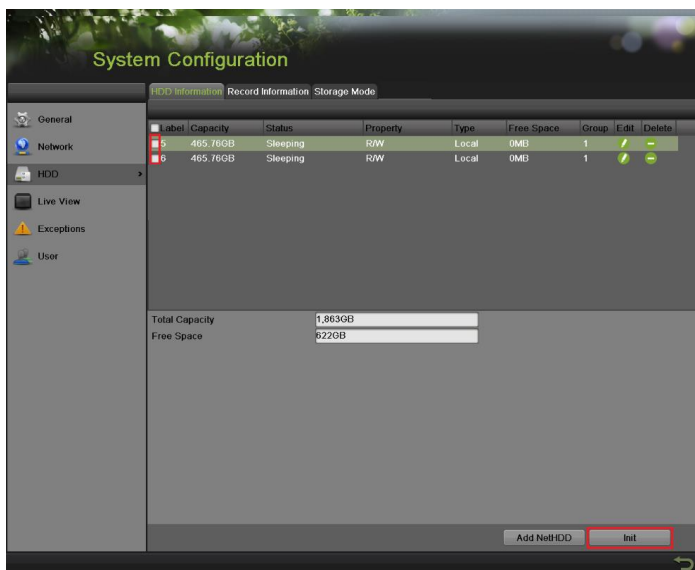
System Configuration

HDD Information | Record Information | Storage Mode

General
Network
HDD
Live View
Exceptions
User

| Label | Capacity | Status | Property | Type | Free Space | Group | Edit | Delete |
|---|---|---|---|---|---|---|---|---|
| 5 | 465.76GB | Sleeping | R/W | Local | 0MB | 1 | | |
| 6 | 465.76GB | Sleeping | R/W | Local | 0MB | 1 | | |

Total Capacity 1,863GB
Free Space 622GB

Add NetHDD
Init